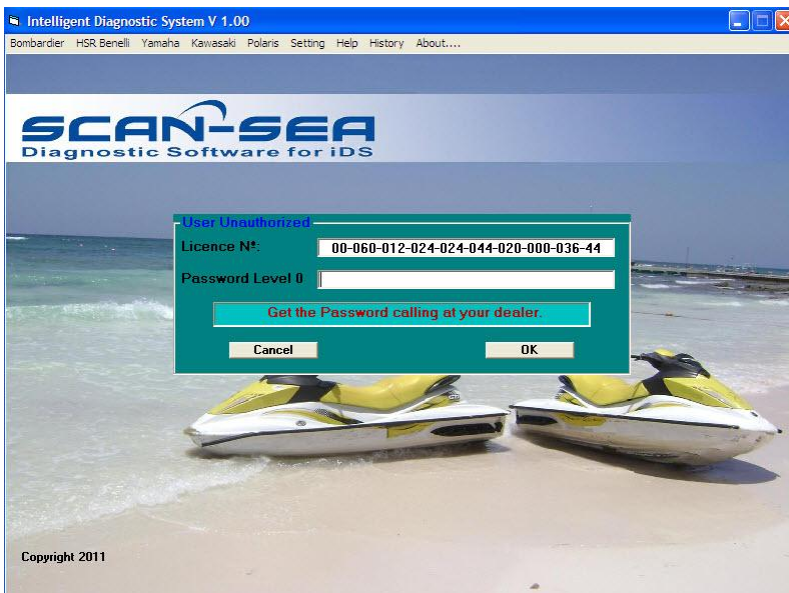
Intelligent Diagnostic System V 1.00

Bombardier HSR Benelli Yamaha Kawasaki Polaris Setting Help History About....

SCAN-SEA
Diagnostic Software for iDS

User Unauthorized

Licence N°: 00-060-012-024-024-044-020-000-036-44

Password Level 0

Get the Password calling at your dealer.

Cancel

OK

Copyright 2011